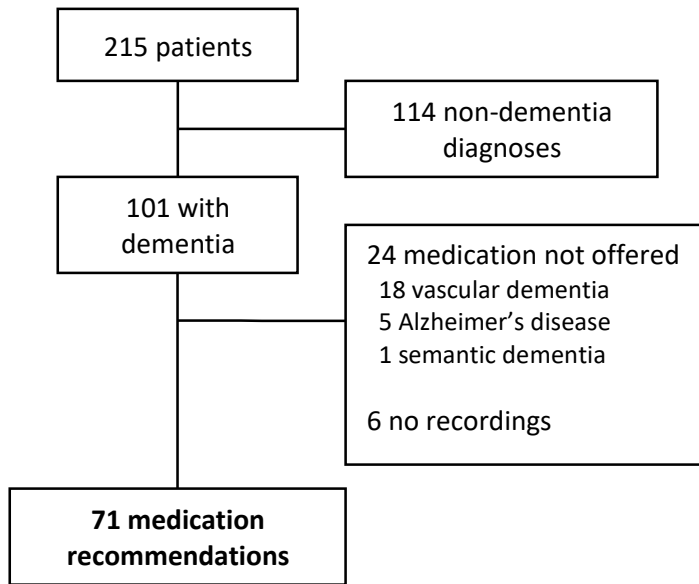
215 patients

114 non-dementia diagnoses

101 with dementia

24 medication not offered
18 vascular dementia
5 Alzheimer's disease
1 semantic dementia

6 no recordings

**71 medication recommendations**